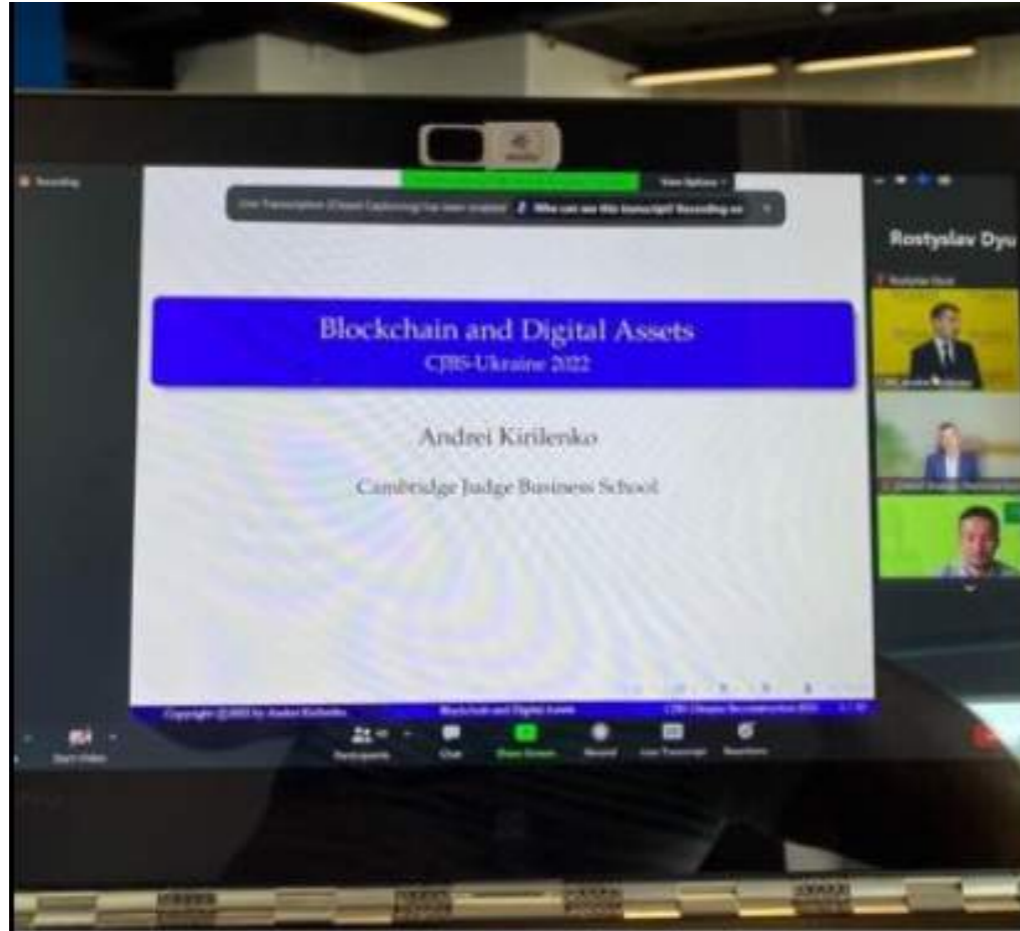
Recording

View Options

Live Transcription (Closed Captioning) has been enabled. Who can see this transcript? Recording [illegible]

Rostyslav Dyu

Blockchain and Digital Assets
CJBS-Ukraine 2022

Andrei Kirilenko

Cambridge Judge Business School

Copyright ©2022 by Andrei Kirilenko | Blockchain and Digital Assets | CJBS-Ukraine Reconstruction 2022

Start Video | Participants | Chat | Share Screen | Record | Live Transcript | Reactions